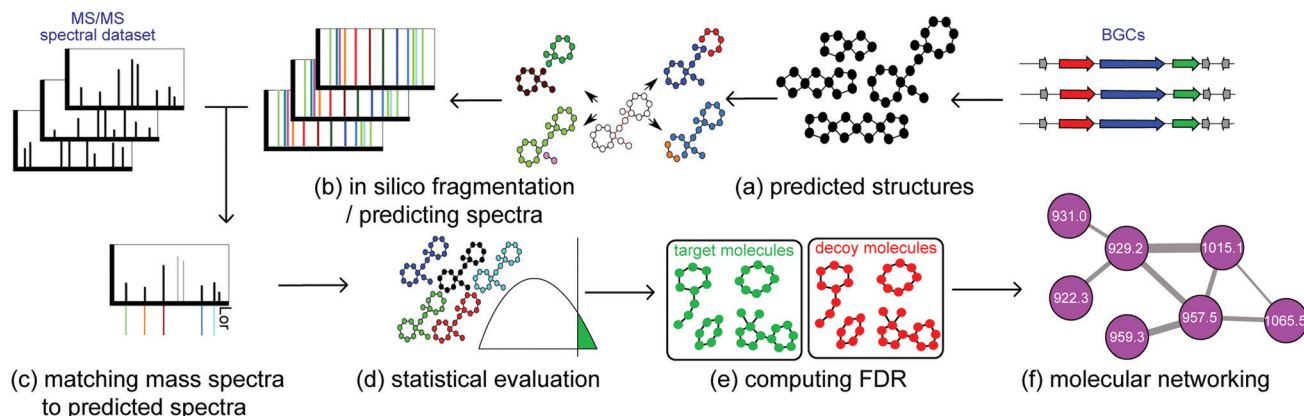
MS/MS spectral dataset

BGCs

(b) in silico fragmentation / predicting spectra

(a) predicted structures

Lor

target molecules

decoy molecules

931.0

929.2

1015.1

922.3

957.5

959.3

1065.5

(c) matching mass spectra to predicted spectra

(d) statistical evaluation

(e) computing FDR

(f) molecular networking